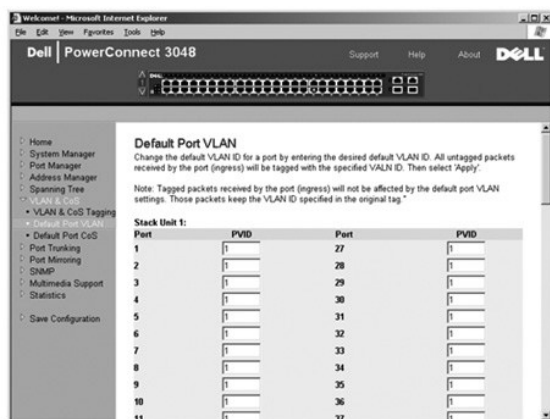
Welcome! - Microsoft Internet Explorer

File Edit View Favorites Tools Help

Dell | PowerConnect 3048

Support Help About DELL

Home
System Manager
Port Manager
Address Manager
Spanning Tree
VLAN & CoS
• VLAN & CoS Tagging
• Default Port VLAN
• Default Port CoS
Port Trunking
Port Mirroring
SNMP
Multimedia Support
Statistics

Save Configuration

Default Port VLAN

Change the default VLAN ID for a port by entering the desired default VLAN ID. All untagged packets received by the port (ingress) will be tagged with the specified VALN ID. Then select 'Apply'.

Note: Tagged packets received by the port (ingress) will not be affected by the default port VLAN settings. Those packets keep the VLAN ID specified in the original tag."

Stack Unit 1:

| Port | PVID | Port | PVID |
|---|---|---|---|
| 1 | 1 | 27 | 1 |
| 2 | 1 | 28 | 1 |
| 3 | 1 | 29 | 1 |
| 4 | 1 | 30 | 1 |
| 5 | 1 | 31 | 1 |
| 6 | 1 | 32 | 1 |
| 7 | 1 | 33 | 1 |
| 8 | 1 | 34 | 1 |
| 9 | 1 | 35 | 1 |
| 10 | 1 | 36 | 1 |
| 11 | 1 | 37 | 1 |